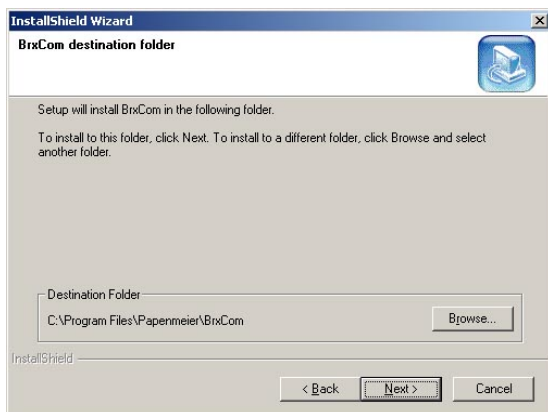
InstallShield Wizard

BrxCom destination folder

Setup will install BrxCom in the following folder.

To install to this folder, click Next. To install to a different folder, click Browse and select another folder.

Destination Folder

C:\Program Files\Papenmeier\BrxCom

Browse...

InstallShield

< Back

Next >

Cancel